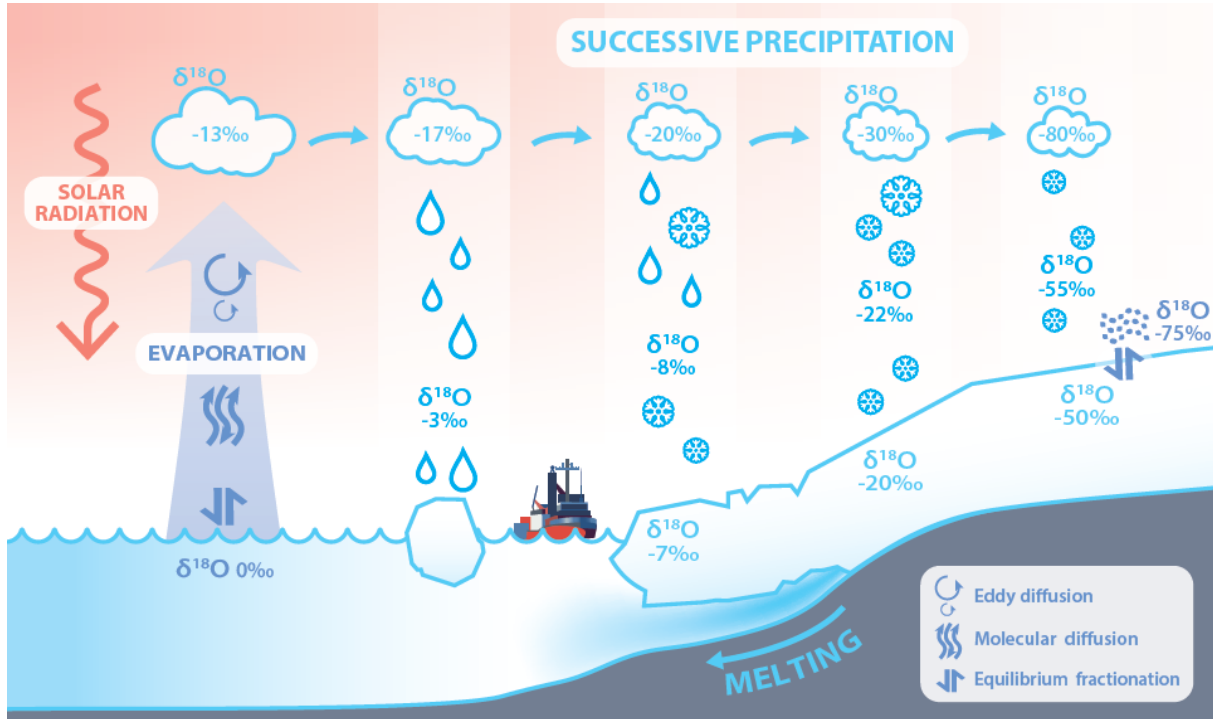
SUCCESSIVE PRECIPITATION

$\delta^{18}O$
-13‰

$\delta^{18}O$
-17‰

$\delta^{18}O$
-20‰

$\delta^{18}O$
-30‰

$\delta^{18}O$
-80‰

SOLAR RADIATION

EVAPORATION

$\delta^{18}O$
-3‰

$\delta^{18}O$
-8‰

$\delta^{18}O$
-22‰

$\delta^{18}O$
-55‰

$\delta^{18}O$
-75‰

$\delta^{18}O$
-50‰

$\delta^{18}O$
-20‰

$\delta^{18}O$
-7‰

$\delta^{18}O$ 0‰

MELTING

Eddy diffusion
Molecular diffusion
Equilibrium fractionation